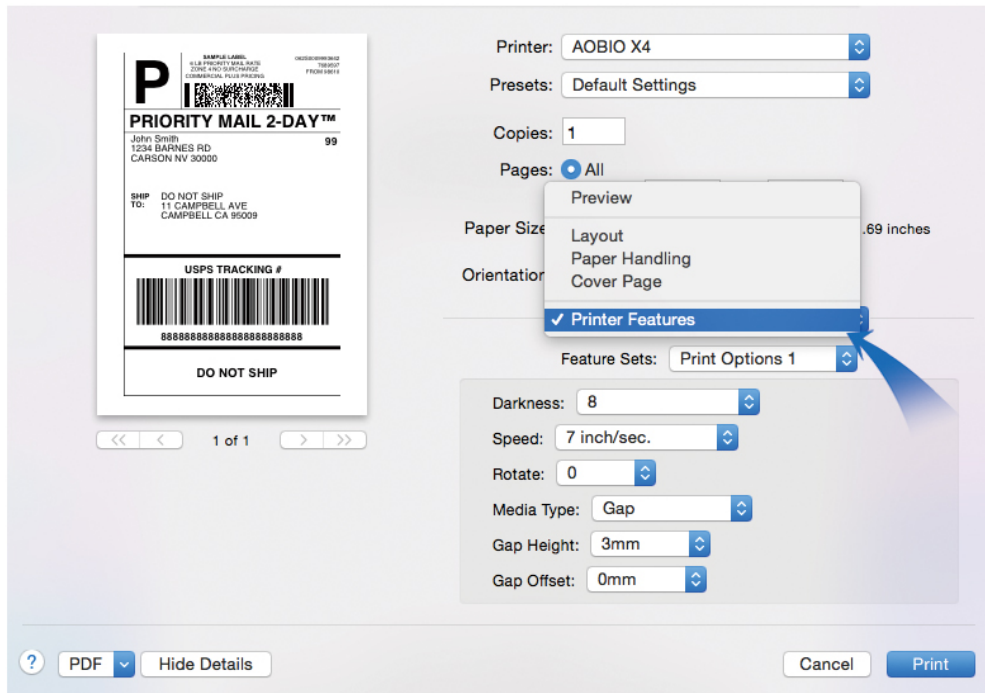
P

SAMPLE LABEL
6 LB PRIORITY MAIL RATE
ZONE 4 NO SURCHARGE
COMMERCIAL PLUS PRICING

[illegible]
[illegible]
FROM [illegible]

PRIORITY MAIL 2-DAY™

John Smith
1234 BARNES RD
CARSON NV 30000

99

SHIP TO: DO NOT SHIP
11 CAMPBELL AVE
CAMPBELL CA 95009

USPS TRACKING #

8888888888888888888888

DO NOT SHIP

1 of 1

Printer: AOBIO X4

Presets: Default Settings

Copies: 1

Pages: All

Paper Size .69 inches

Orientation

Preview

Layout
Paper Handling
Cover Page

✓ Printer Features

Feature Sets: Print Options 1

Darkness: 8

Speed: 7 inch/sec.

Rotate: 0

Media Type: Gap

Gap Height: 3mm

Gap Offset: 0mm

?

PDF

Hide Details

Cancel

Print